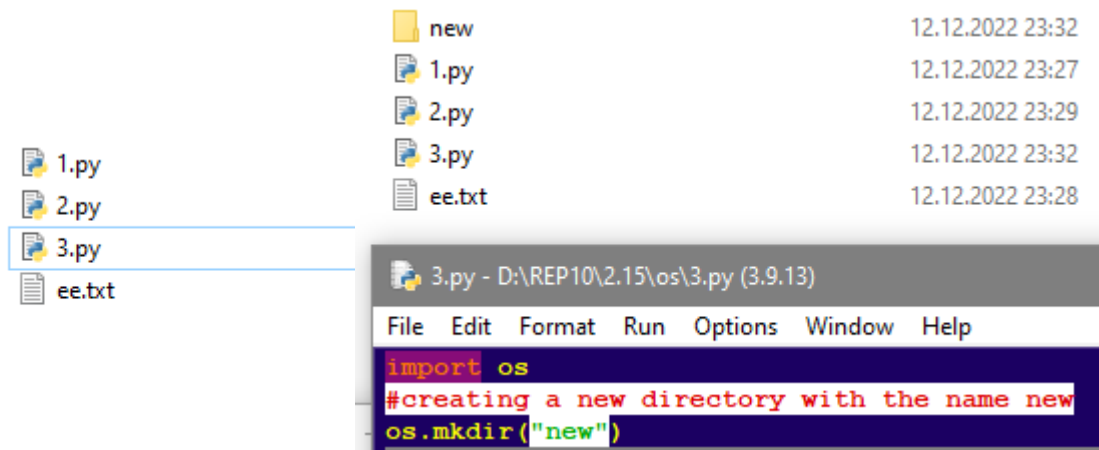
1.py
2.py
3.py
ee.txt

| new | 12.12.2022 23:32 |
|---|---|
| 1.py | 12.12.2022 23:27 |
| 2.py | 12.12.2022 23:29 |
| 3.py | 12.12.2022 23:32 |
| ee.txt | 12.12.2022 23:28 |

3.py - D:\REP10\2.15\os\3.py (3.9.13)

File Edit Format Run Options Window Help

import os
#creating a new directory with the name new
os.mkdir("new")